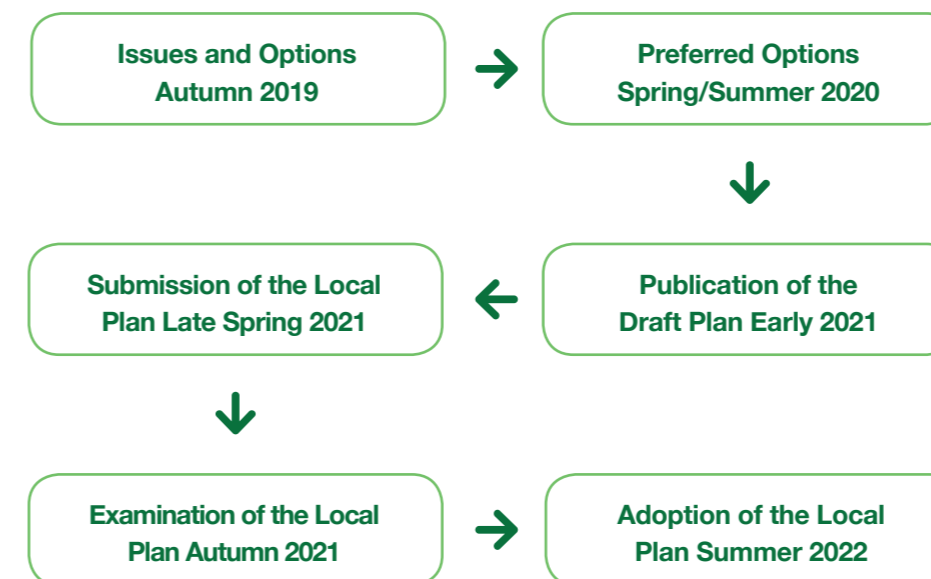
Issues and Options
Autumn 2019

Preferred Options
Spring/Summer 2020

Publication of the
Draft Plan Early 2021

Submission of the Local
Plan Late Spring 2021

Examination of the Local
Plan Autumn 2021

Adoption of the Local
Plan Summer 2022